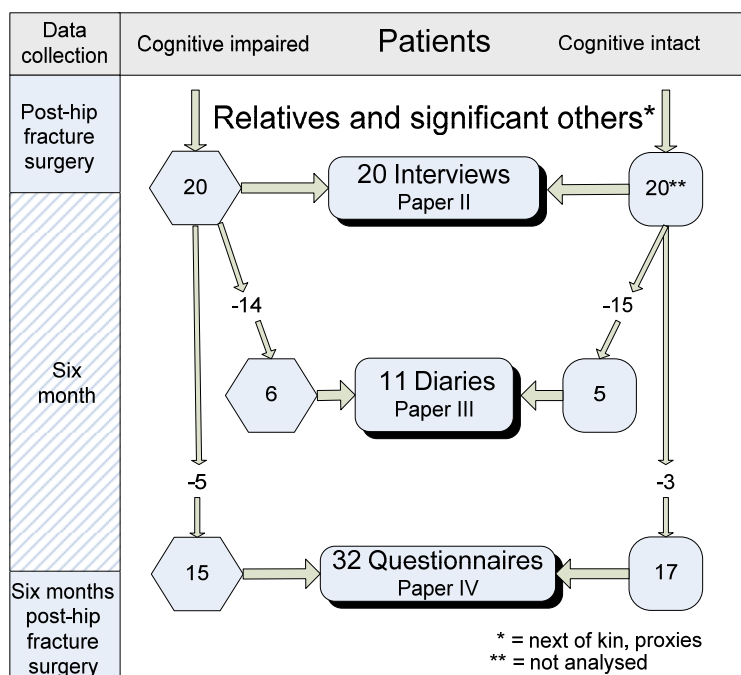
Data collection

Cognitive impaired

Patients

Cognitive intact

Post-hip fracture surgery

Relatives and significant others*

20

20 Interviews
Paper II

20**

-14

-15

Six month

6

11 Diaries
Paper III

5

-5

-3

Six months post-hip fracture surgery

15

32 Questionnaires
Paper IV

17

* = next of kin, proxies
** = not analysed